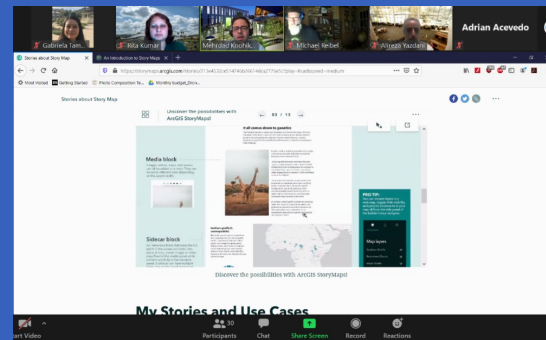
Gabriela Tam... Rita Kumar Mehrdad Kochik... Michael Reibel Alireza Yazdani Adrian Acevedo

Stories about Story Map

An Introduction to Story Maps

https://storymaps.arcgis.com/stories/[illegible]

Most Visited Getting Started iPhoto Composition Te... Monthly budget_Discu...

Stories about Story Map

Uncover the possibilities with ArcGIS StoryMaps!

03 / 13

It all comes down to possibilities

Media block

Sidecar block

PRO TIP:

Map layers

Discover the possibilities with ArcGIS StoryMaps!

My Stories and Use Cases

art Video

30

Participants Chat Share Screen Record Reactions